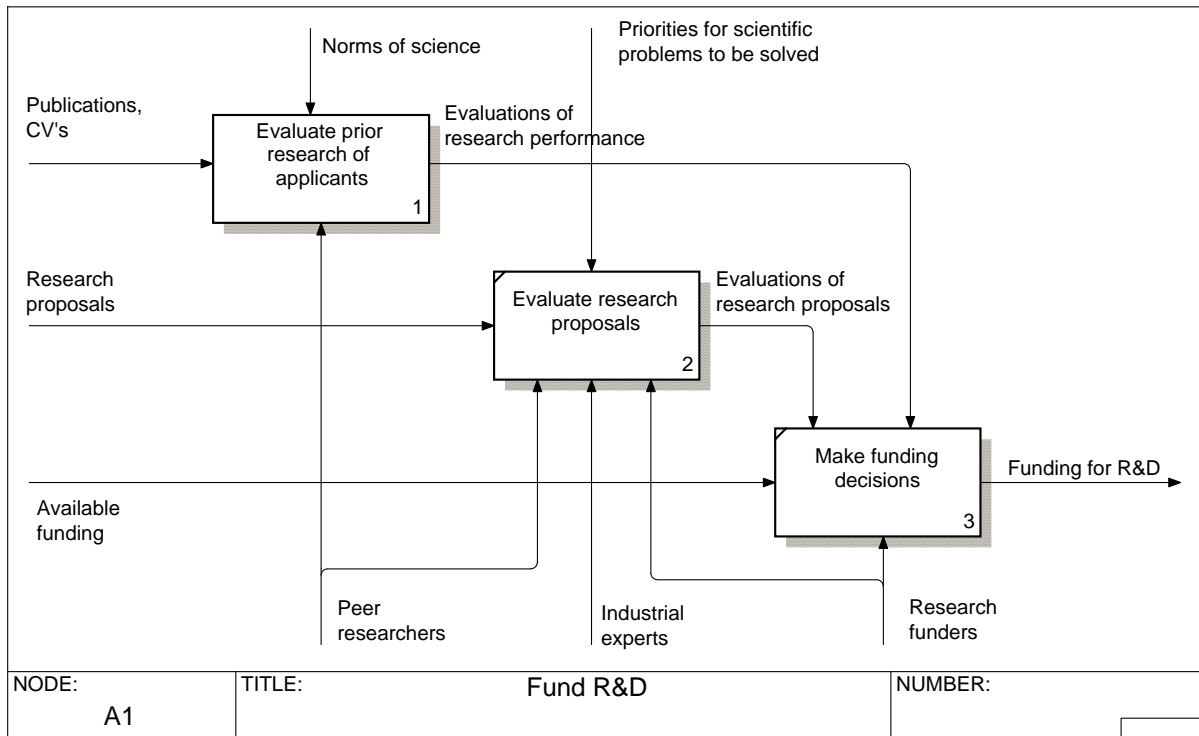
Norms of science

Priorities for scientific problems to be solved

Publications, CV's

Evaluate prior research of applicants

1

Evaluations of research performance

Research proposals

Evaluate research proposals

2

Evaluations of research proposals

Make funding decisions

3

Funding for R&D

Available funding

Peer researchers

Industrial experts

Research funders

| NODE: A1 | TITLE: Fund R&D | NUMBER: |
|---|---|---|